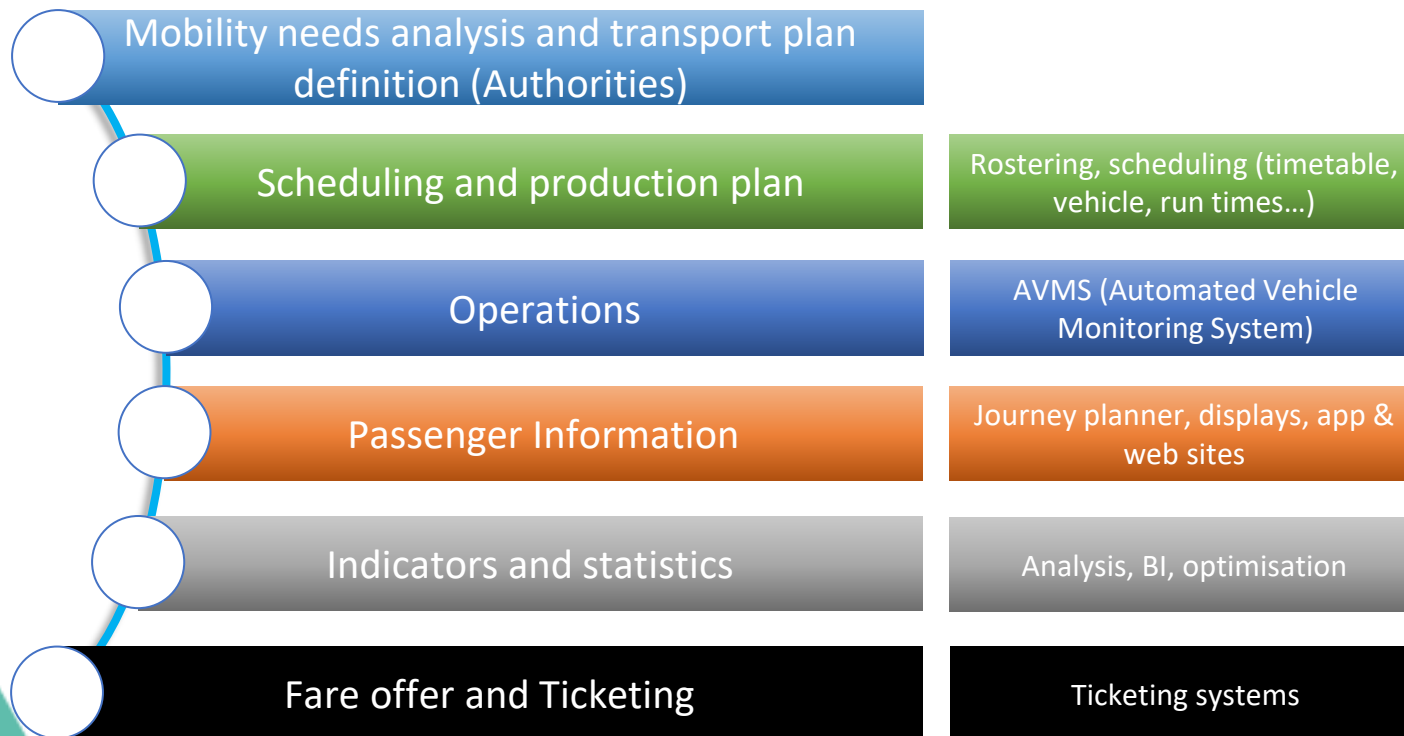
Mobility needs analysis and transport plan definition (Authorities)

Scheduling and production plan

Rostering, scheduling (timetable, vehicle, run times…)

Operations

AVMS (Automated Vehicle Monitoring System)

Passenger Information

Journey planner, displays, app & web sites

Indicators and statistics

Analysis, BI, optimisation

Fare offer and Ticketing

Ticketing systems